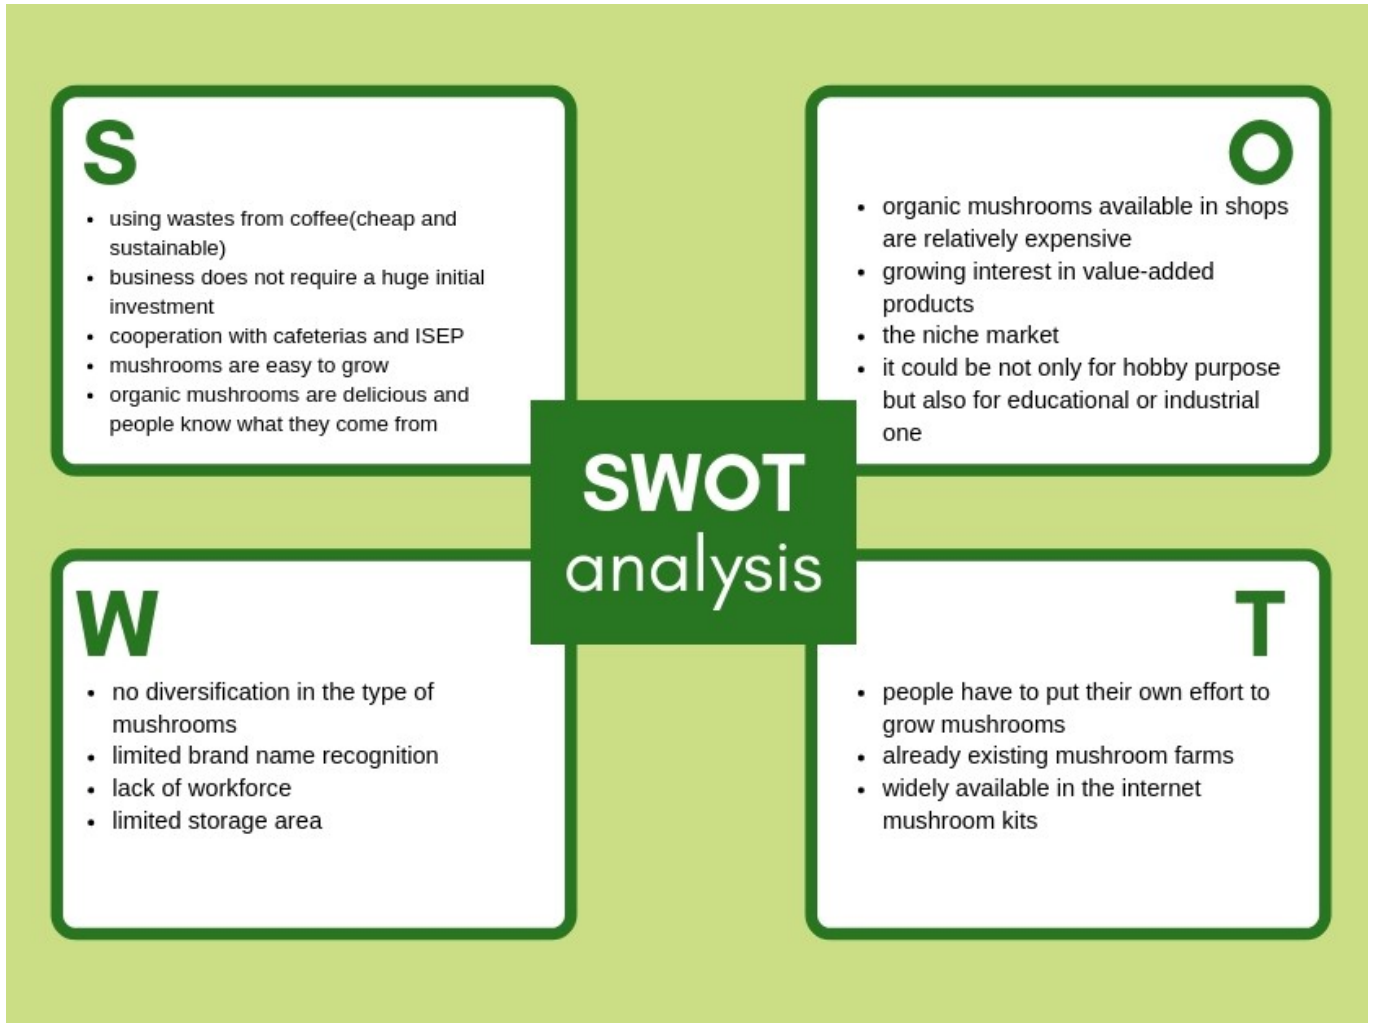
S

- using wastes from coffee(cheap and sustainable)
- business does not require a huge initial investment
- cooperation with cafeterias and ISEP
- mushrooms are easy to grow
- organic mushrooms are delicious and people know what they come from

O

- organic mushrooms available in shops are relatively expensive
- growing interest in value-added products
- the niche market
- it could be not only for hobby purpose but also for educational or industrial one

SWOT analysis

W

- no diversification in the type of mushrooms
- limited brand name recognition
- lack of workforce
- limited storage area

T

- people have to put their own effort to grow mushrooms
- already existing mushroom farms
- widely available in the internet mushroom kits